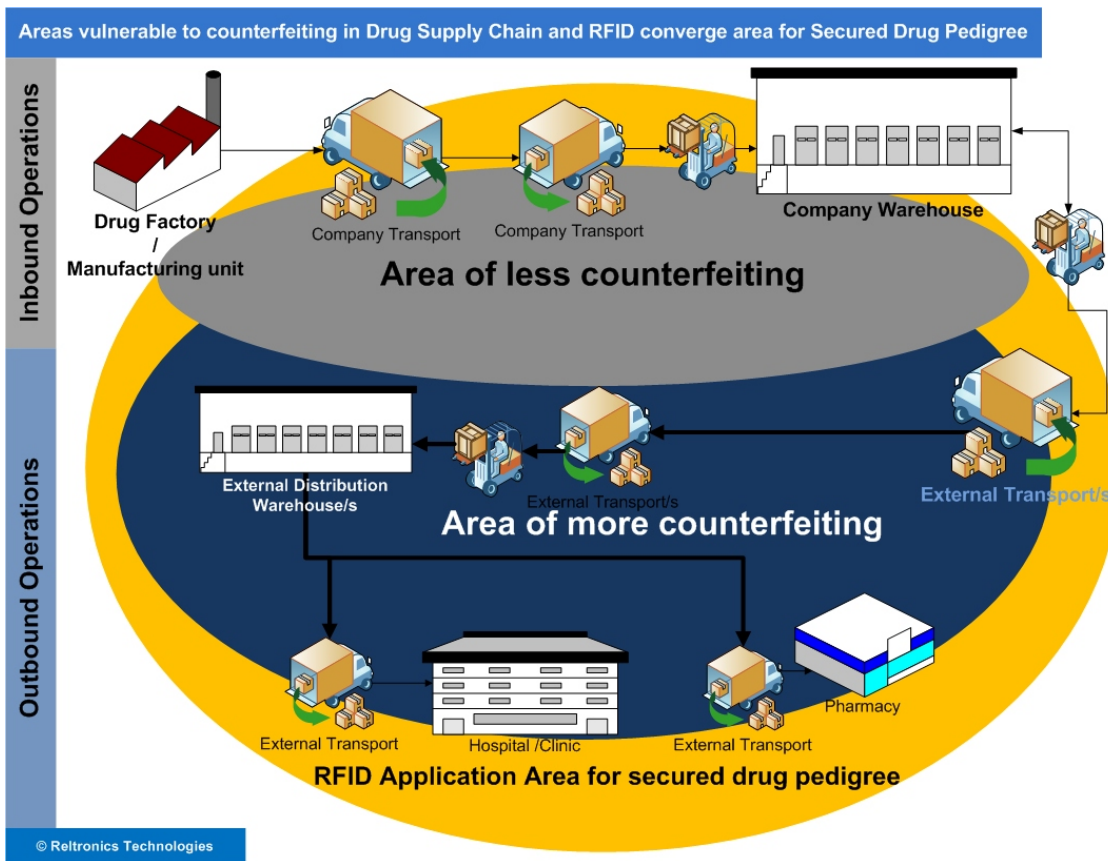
Areas vulnerable to counterfeiting in Drug Supply Chain and RFID converge area for Secured Drug Pedigree

Inbound Operations

Drug Factory / Manufacturing unit

Company Transport

Company Transport

Company Warehouse

Area of less counterfeiting

Outbound Operations

External Distribution Warehouse/s

External Transport/s

External Transport/s

Area of more counterfeiting

External Transport

Hospital /Clinic

External Transport

Pharmacy

RFID Application Area for secured drug pedigree

© Reltronics Technologies